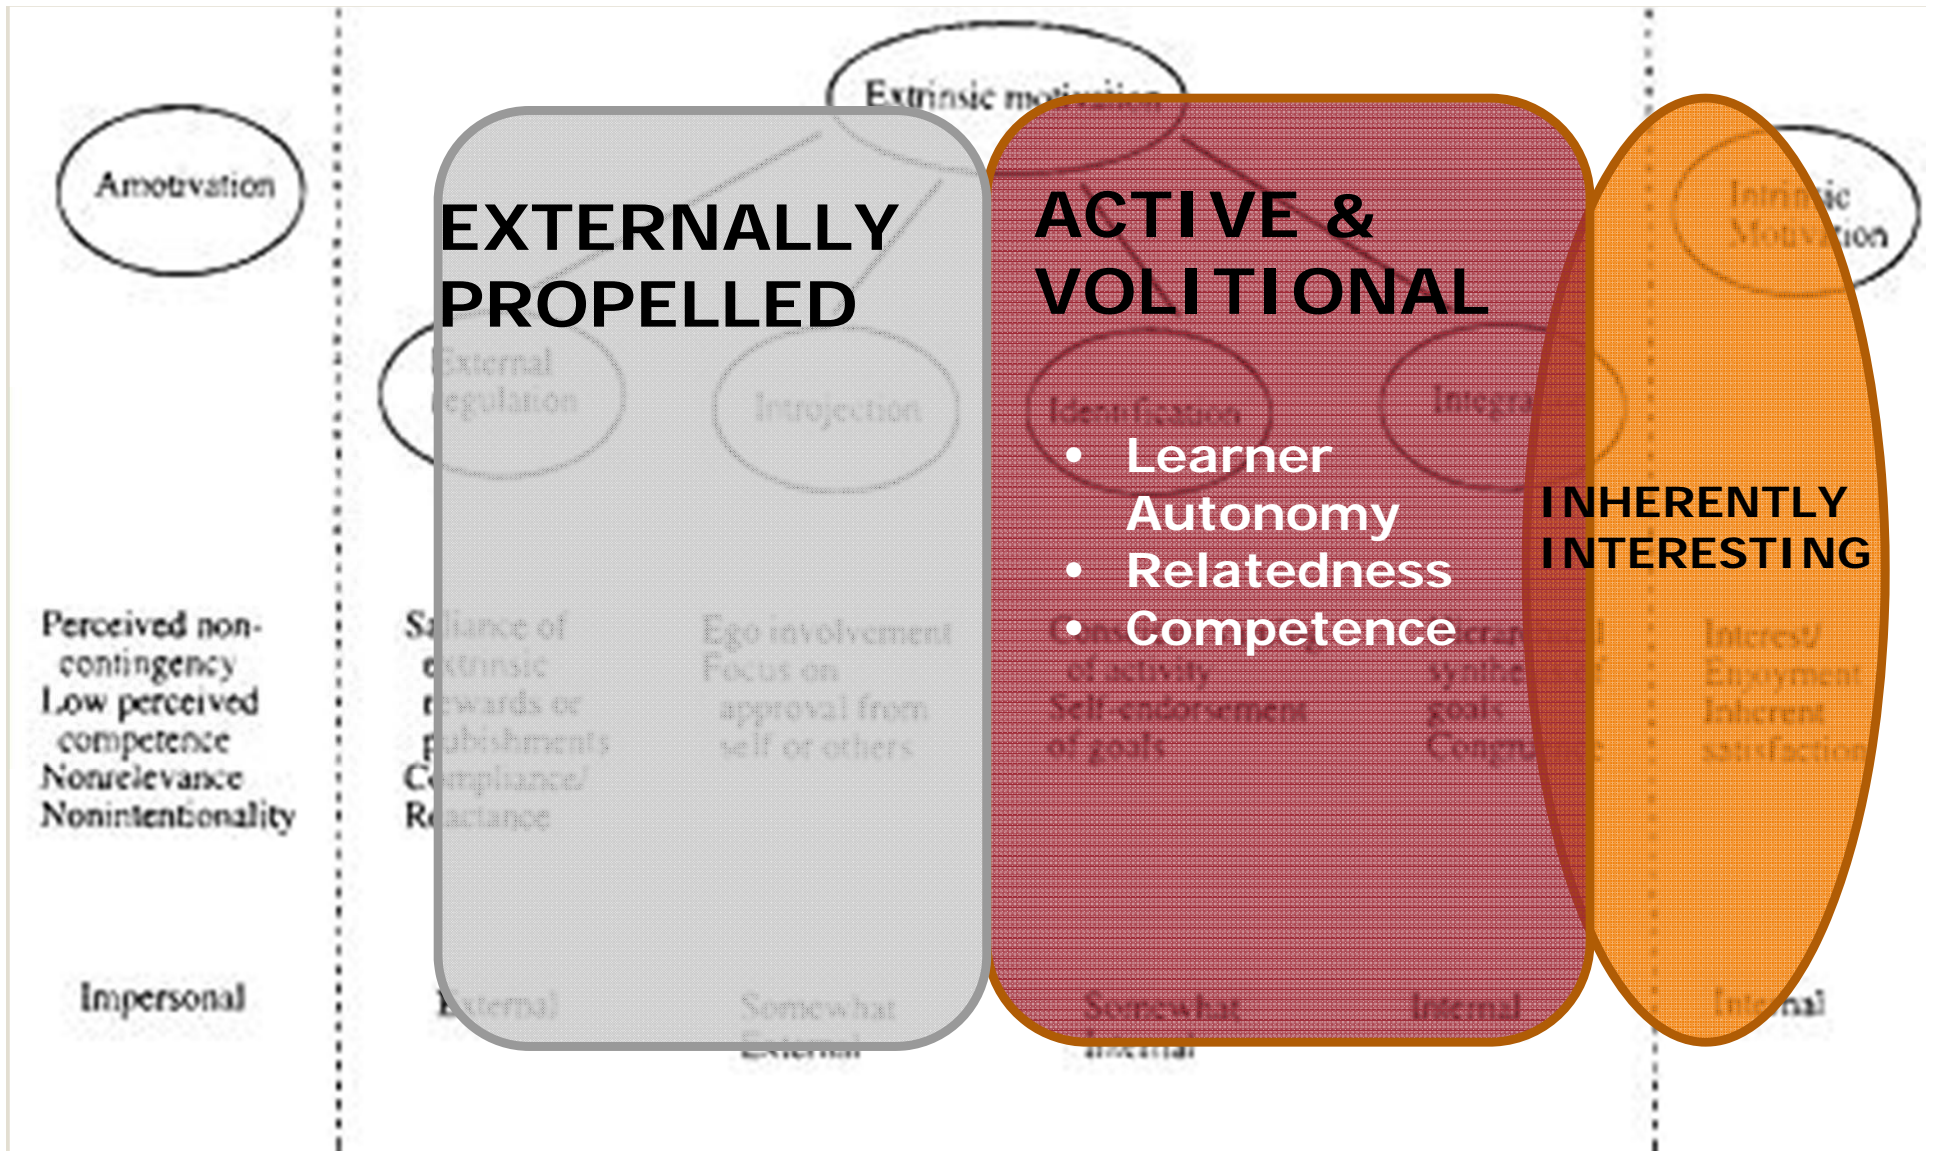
Amotivation

Perceived non-contingency
Low perceived competence
Nonrelevance
Nonintentionality

Impersonal

Extrinsic motivation

EXTERNALLY PROPELLED

External regulation

Introjection

Saliance of extrinsic rewards or punishments
Compliance/ Reactance

Ego involvement
Focus on approval from self or others

External

Somewhat External

ACTIVE & VOLITIONAL

Identification

Integration

- Learner Autonomy
- Relatedness
- Competence

of activity
Self-endorsement of goals

synthesis of goals
Congruence

Somewhat Internal

Internal

Intrinsic Motivation

INHERENTLY INTERESTING

Interest/ Enjoyment
Inherent satisfaction

Internal